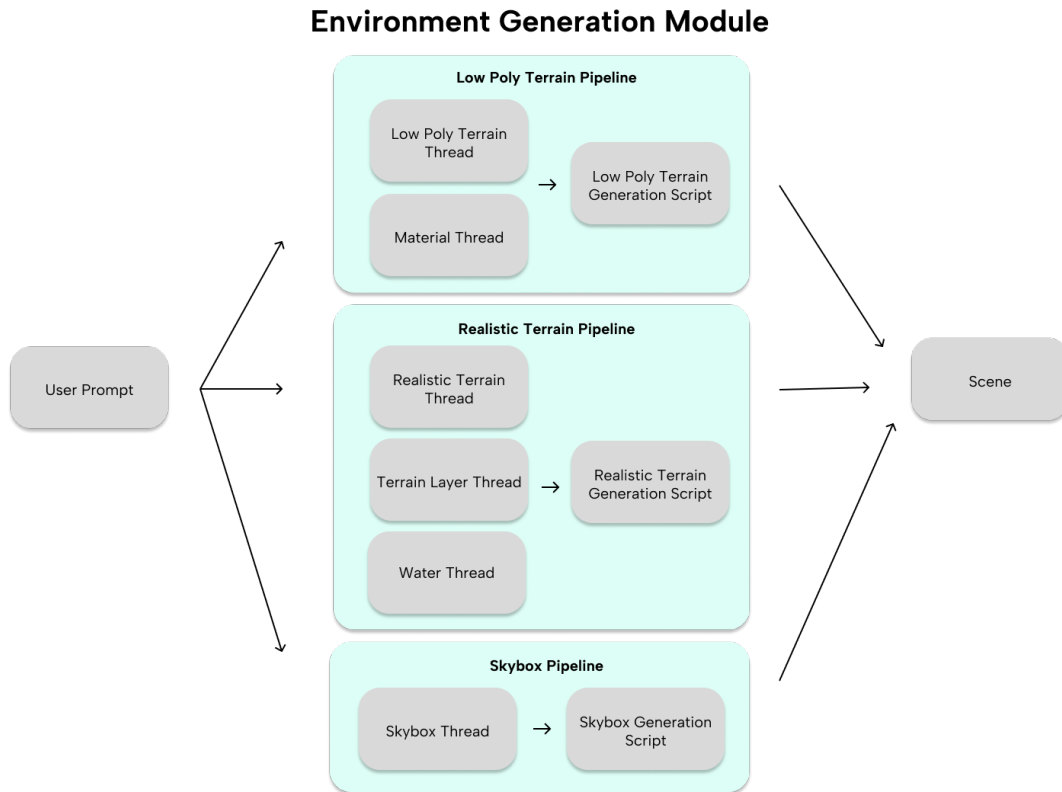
Environment Generation Module

User Prompt

Low Poly Terrain Pipeline

Low Poly Terrain Thread

Material Thread

Low Poly Terrain Generation Script

Realistic Terrain Pipeline

Realistic Terrain Thread

Terrain Layer Thread

Water Thread

Realistic Terrain Generation Script

Skybox Pipeline

Skybox Thread

Skybox Generation Script

Scene